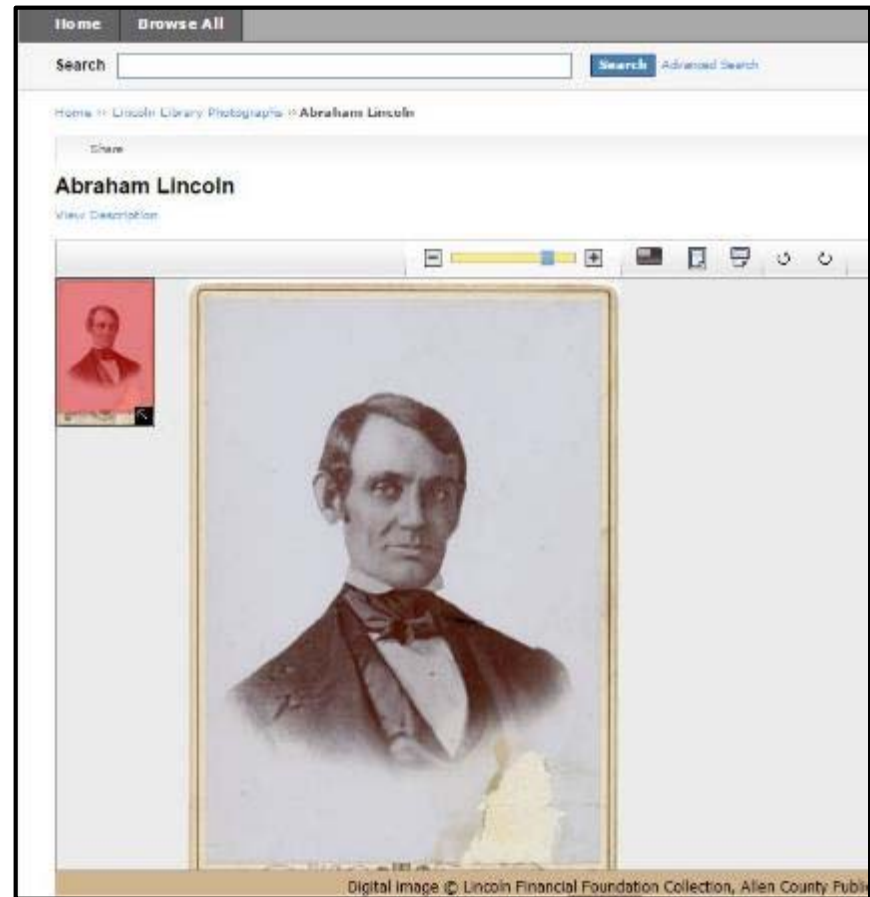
Home Browse All

Search

Search Advanced Search

Home >> Lincoln Library Photographs >> Abraham Lincoln

Share

Abraham Lincoln

View Description

Digital Image © Lincoln Financial Foundation Collection, Allen County Publi